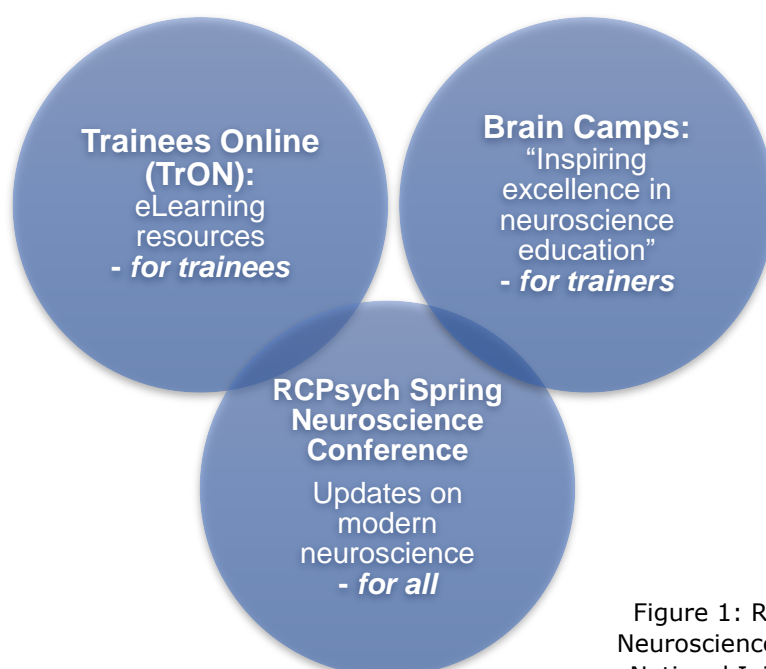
Trainees Online (TrON): eLearning resources - for trainees

Brain Camps: "Inspiring excellence in neuroscience education" - for trainers

RCPsych Spring Neuroscience Conference

Updates on modern neuroscience - for all

Figure 1: R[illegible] Neuroscienc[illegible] National I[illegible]